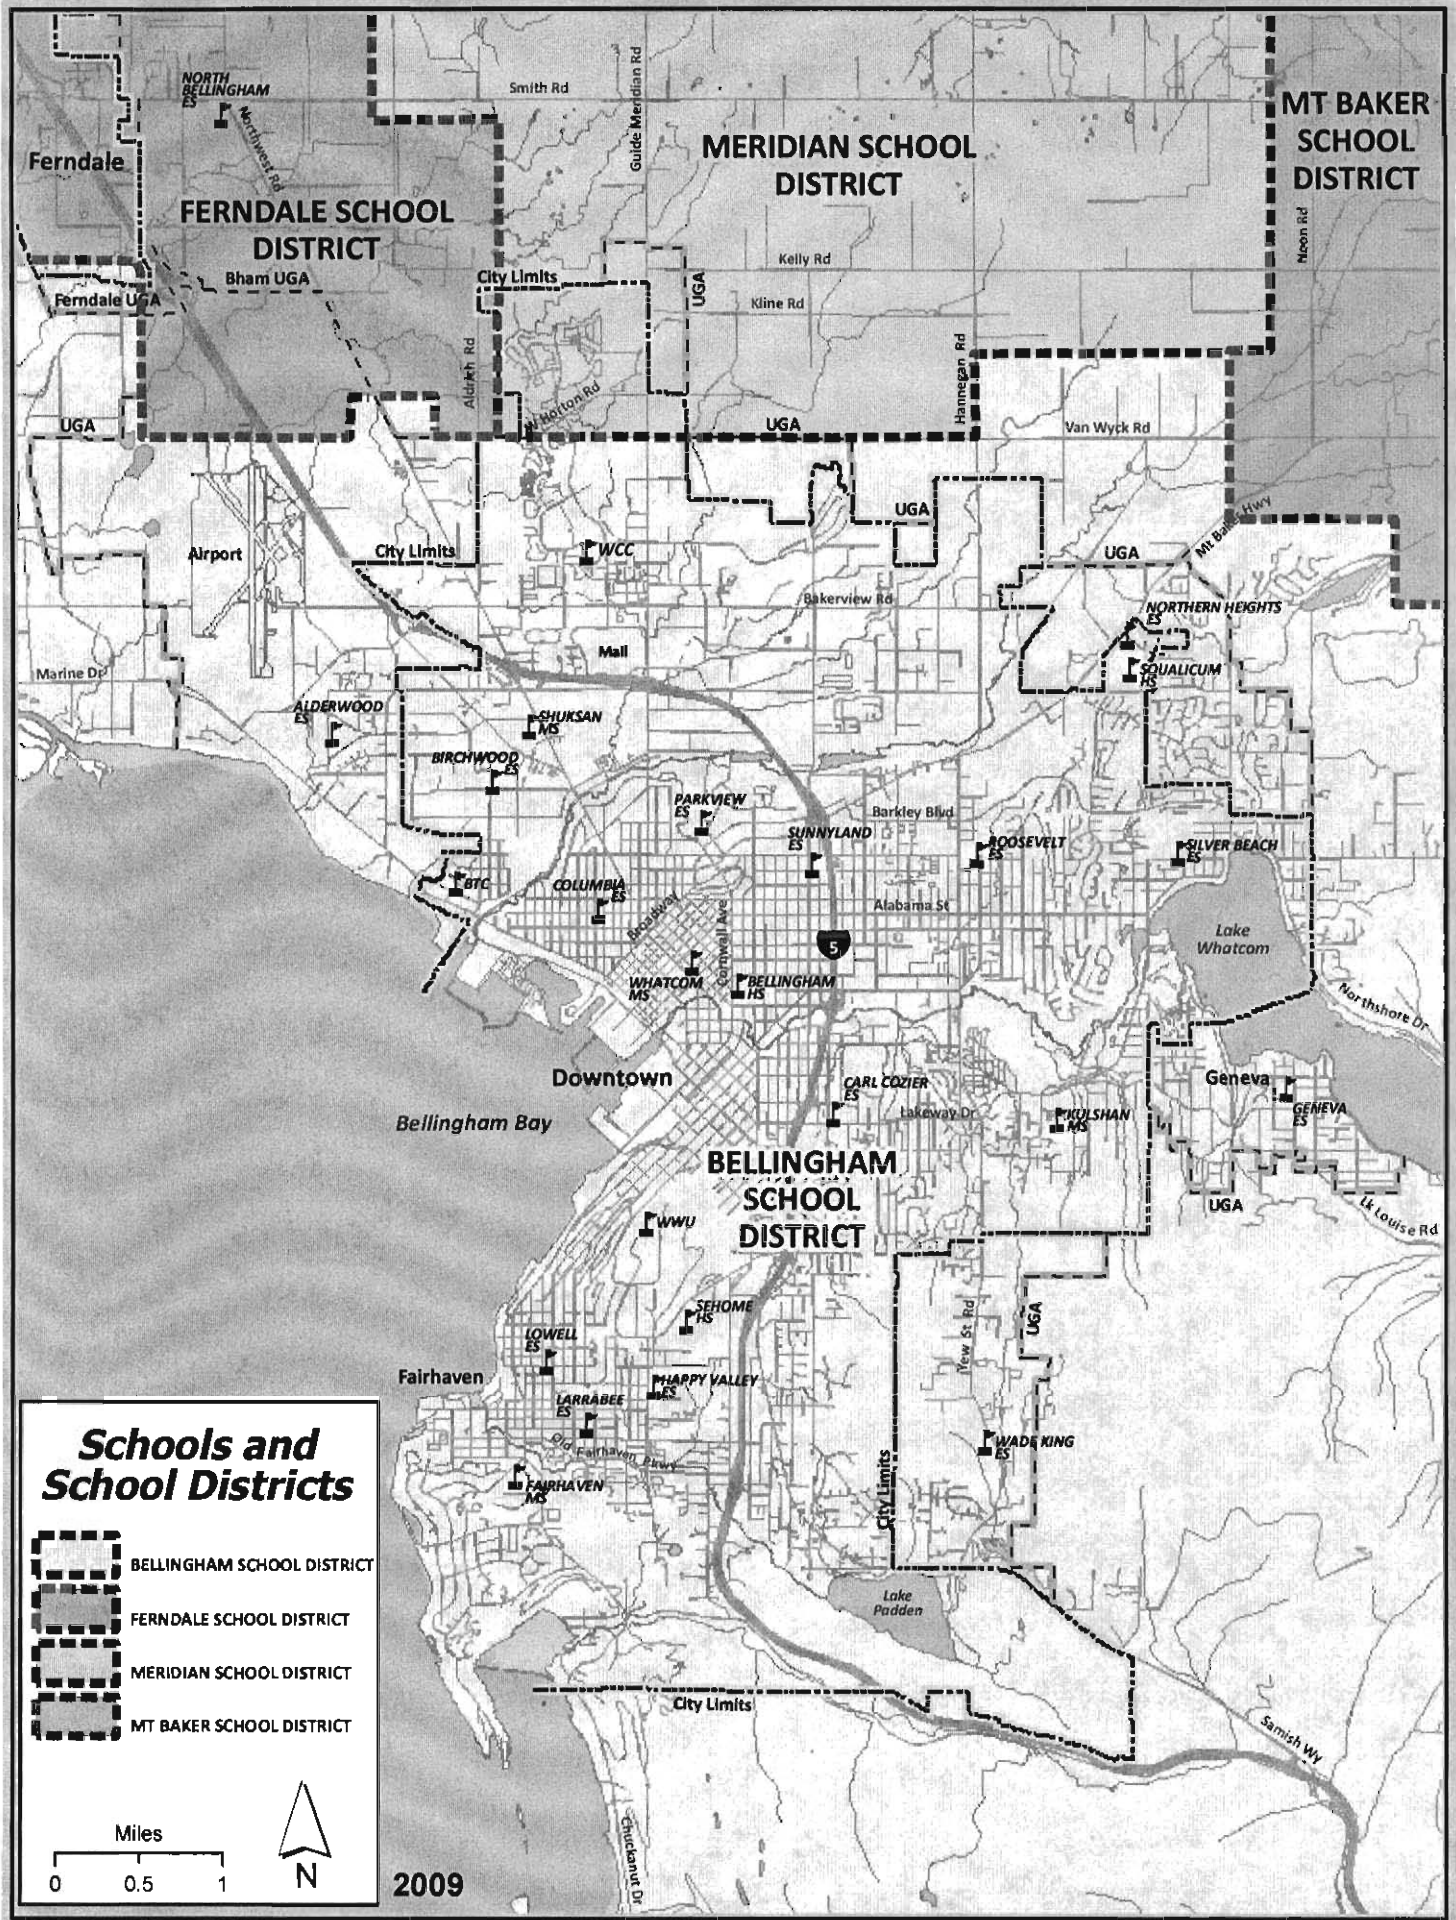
NORTH BELLINGHAM ES

Northwest Rd

Smith Rd

Guide Meridian Rd

MERIDIAN SCHOOL DISTRICT

MT BAKER SCHOOL DISTRICT

Ferndale

FERNDALE SCHOOL DISTRICT

Bham UGA

Ferndale UGA

City Limits

UGA

Kelly Rd

Kline Rd

Noon Rd

Hannegan Rd

Aldrich Rd

W Horton Rd

UGA

UGA

Van Wyck Rd

UGA

UGA

Mt Baker Hwy

Airport

City Limits

WCC

Bakerview Rd

NORTHERN HEIGHTS ES

SQUALICUM HS

Mall

Marine Dr

ALDERWOOD ES

SHUKSAN MS

BIRCHWOOD ES

PARKVIEW ES

Barkley Blvd

SUNNYLAND ES

ROOSEVELT ES

SILVER BEACH ES

BTC

COLUMBIA ES

Broadway

Alabama St

Lake Whatcom

5

Cornwall Ave

WHATCOM MS

BELLINGHAM HS

Northshore Dr

Downtown

CARL COZIER ES

Geneva

GENEVA ES

Lakeway Dr

KULSHAN MS

Bellingham Bay

BELLINGHAM SCHOOL DISTRICT

UGA

Lk Louise Rd

WWU

SEHOME HS

New St Rd

UGA

LOWELL ES

Fairhaven

HAPPY VALLEY ES

LARRABEE ES

Old Fairhaven Pkwy

WADE KING ES

FAIRHAVEN MS

City Limits

Schools and School Districts

BELLINGHAM SCHOOL DISTRICT

FERNDALE SCHOOL DISTRICT

MERIDIAN SCHOOL DISTRICT

MT BAKER SCHOOL DISTRICT

Lake Padden

City Limits

Samish Wy

Miles

0 0.5 1

N

Chuckanut Dr

2009